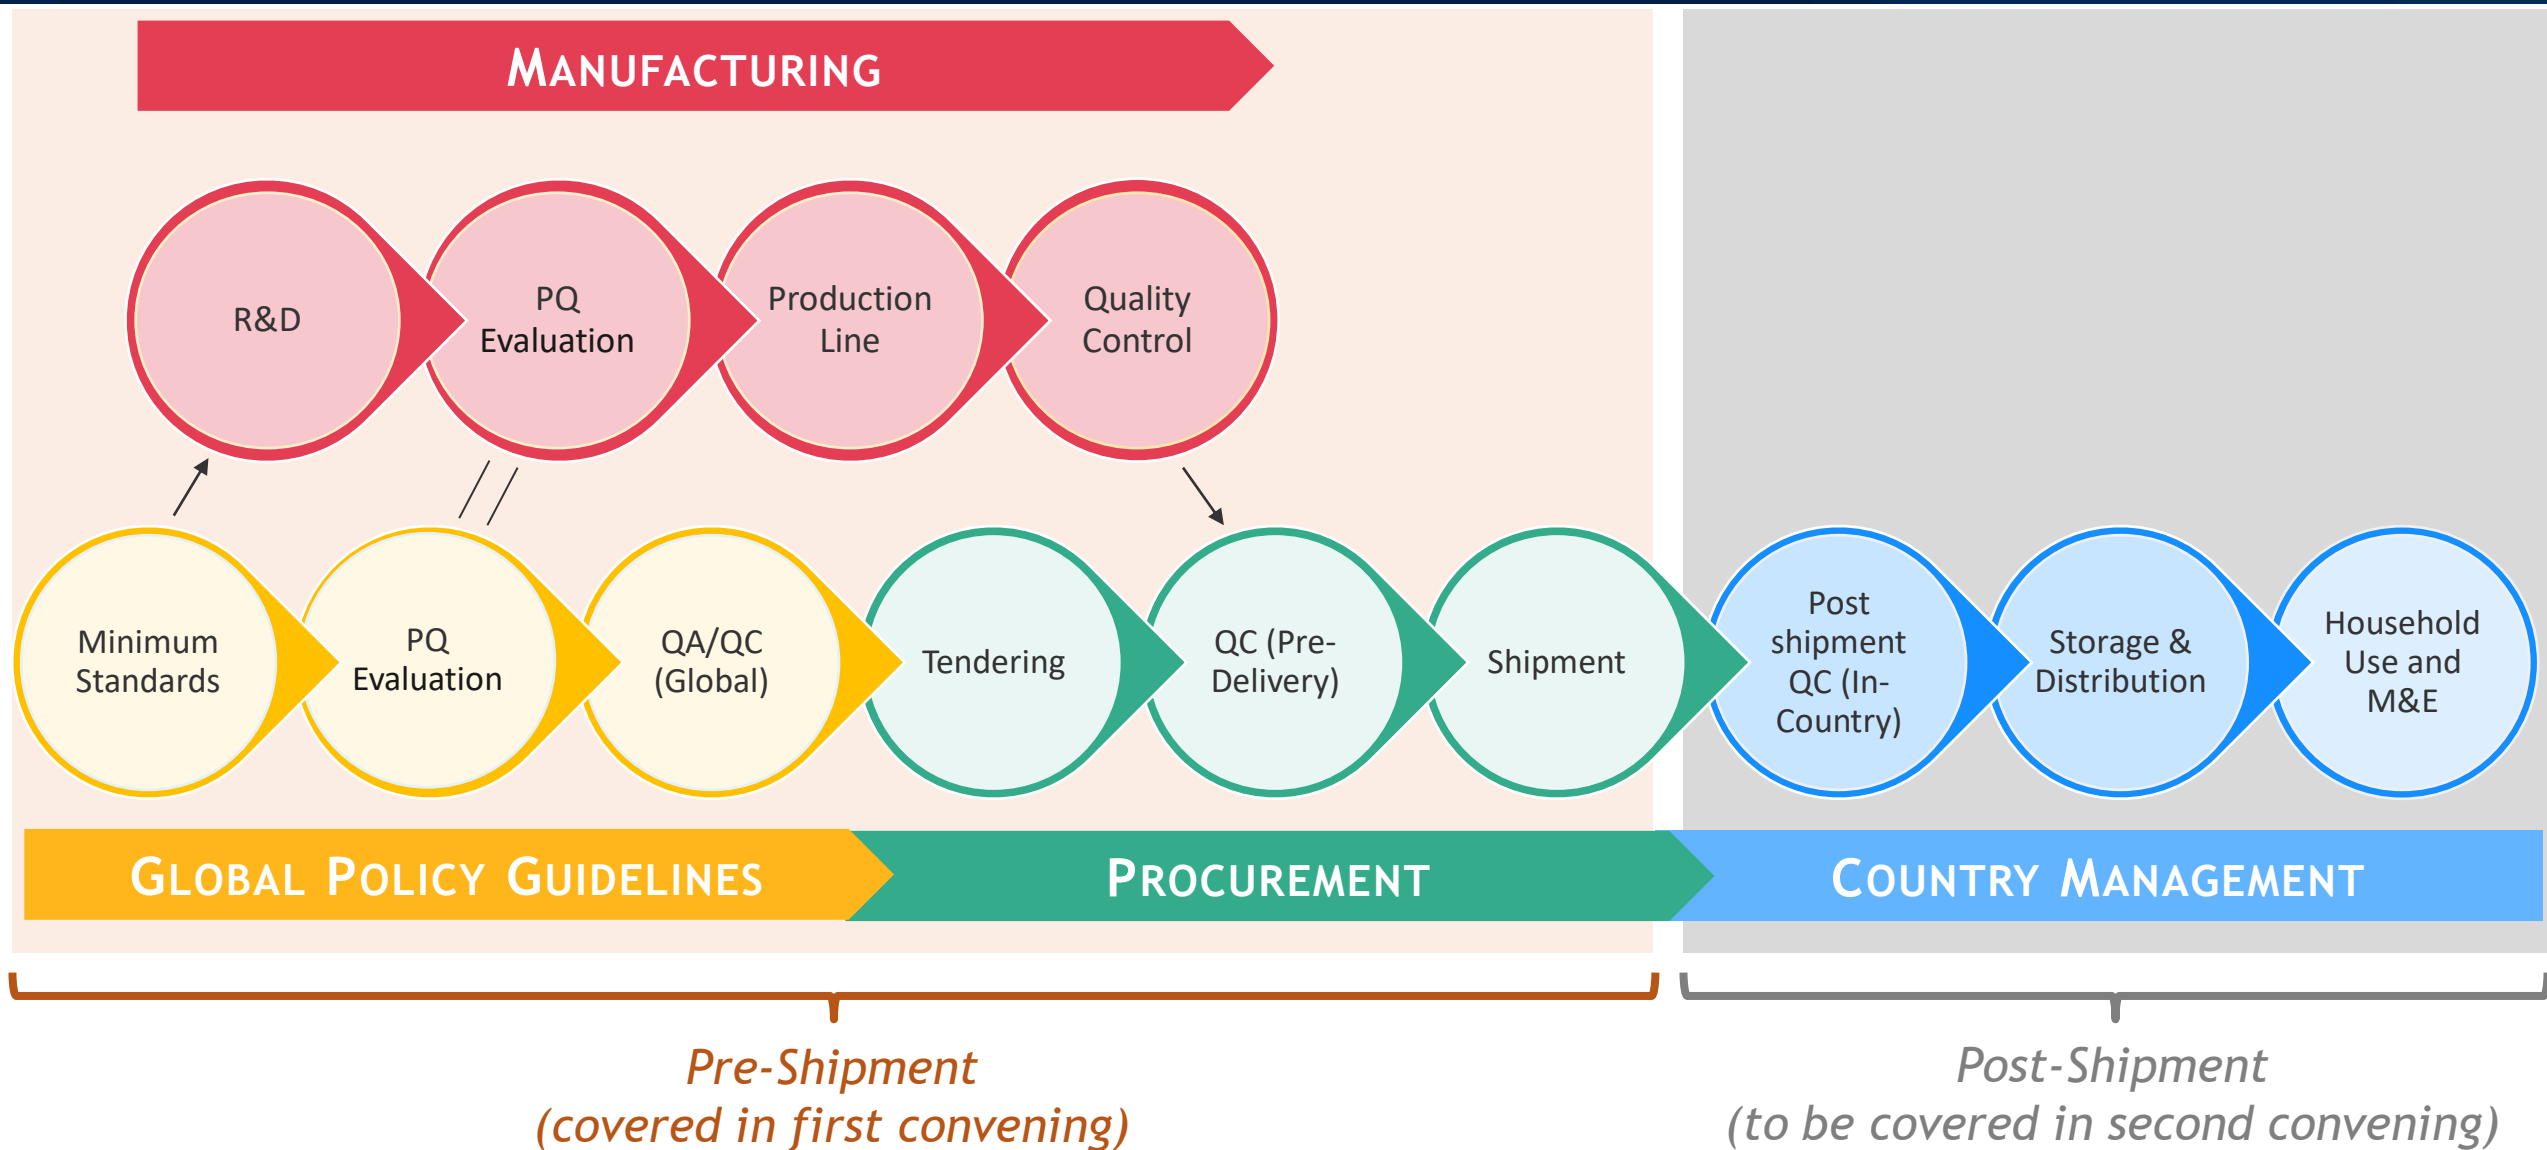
MANUFACTURING

R&D

PQ Evaluation

Production Line

Quality Control

Minimum Standards

PQ Evaluation

QA/QC (Global)

Tendering

QC (Pre-Delivery)

Shipment

Post shipment QC (In-Country)

Storage & Distribution

Household Use and M&E

GLOBAL POLICY GUIDELINES

PROCUREMENT

COUNTRY MANAGEMENT

Pre-Shipment
(covered in first convening)

Post-Shipment
(to be covered in second convening)